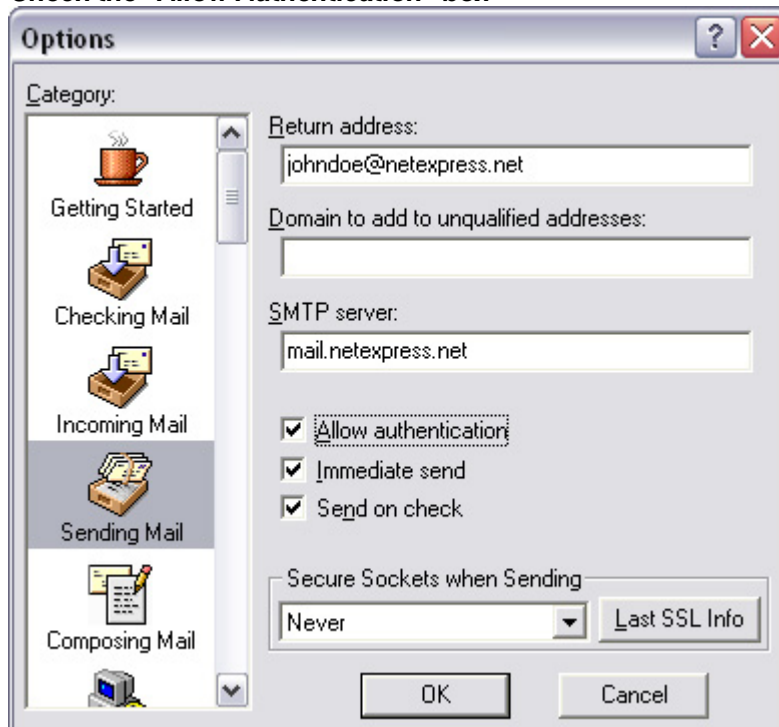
Check the "Allow Authentication" box

Options

Category:

Getting Started

Checking Mail

Incoming Mail

Sending Mail

Composing Mail

Return address:

johndoe@netexpress.net

Domain to add to unqualified addresses:

SMTP server:

mail.netexpress.net

☑ Allow authentication

☑ Immediate send

☑ Send on check

Secure Sockets when Sending

Never

Last SSL Info

OK

Cancel